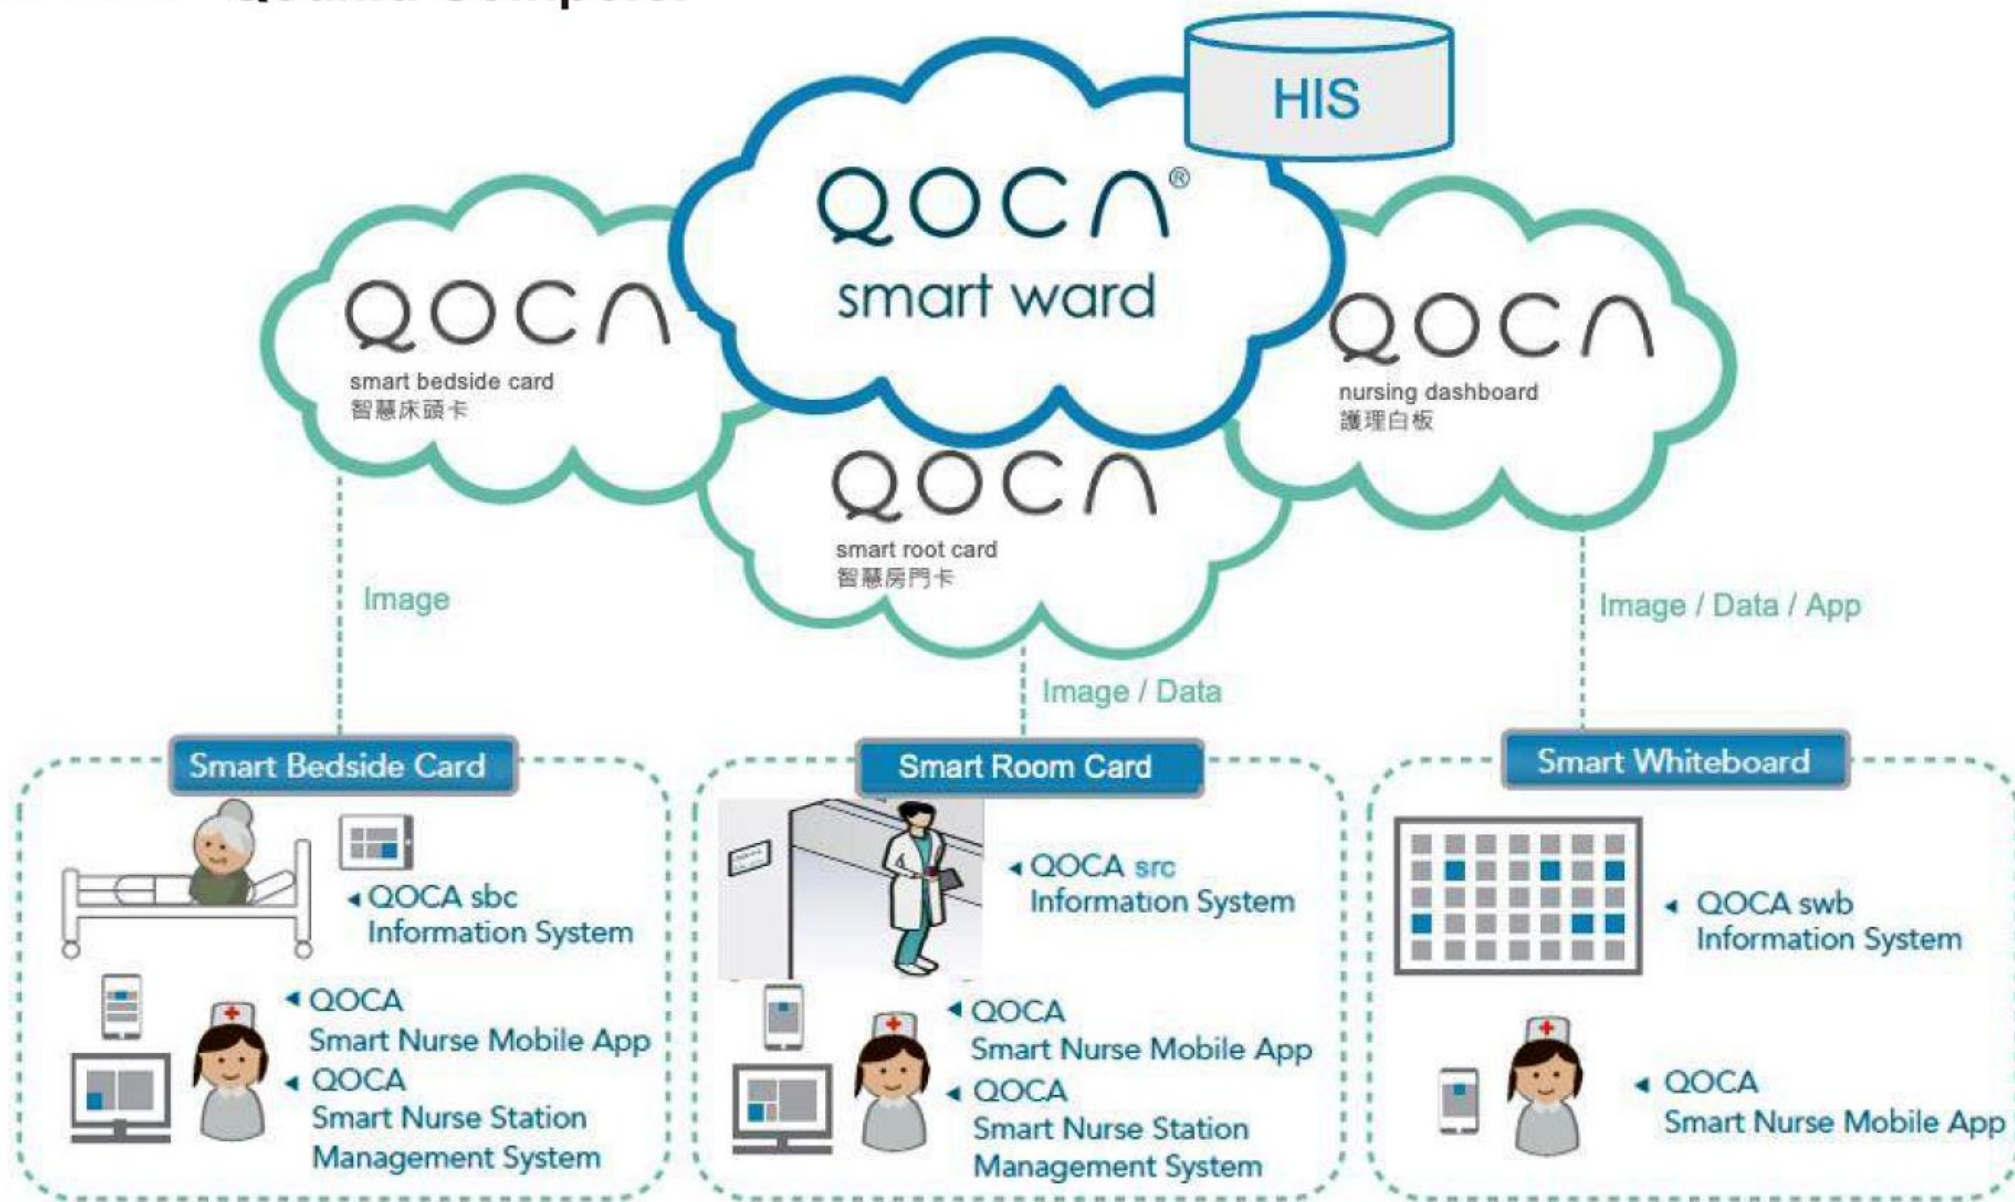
HIS

QOCA®
smart ward

QOCA
smart bedside card
智慧床頭卡

QOCA
nursing dashboard
護理白板

QOCA
smart root card
智慧房門卡

Image

Image / Data

Image / Data / App

Smart Bedside Card

QOCA sbc Information System

QOCA Smart Nurse Mobile App

QOCA Smart Nurse Station Management System

Smart Room Card

QOCA src Information System

QOCA Smart Nurse Mobile App

QOCA Smart Nurse Station Management System

Smart Whiteboard

QOCA swb Information System

QOCA Smart Nurse Mobile App